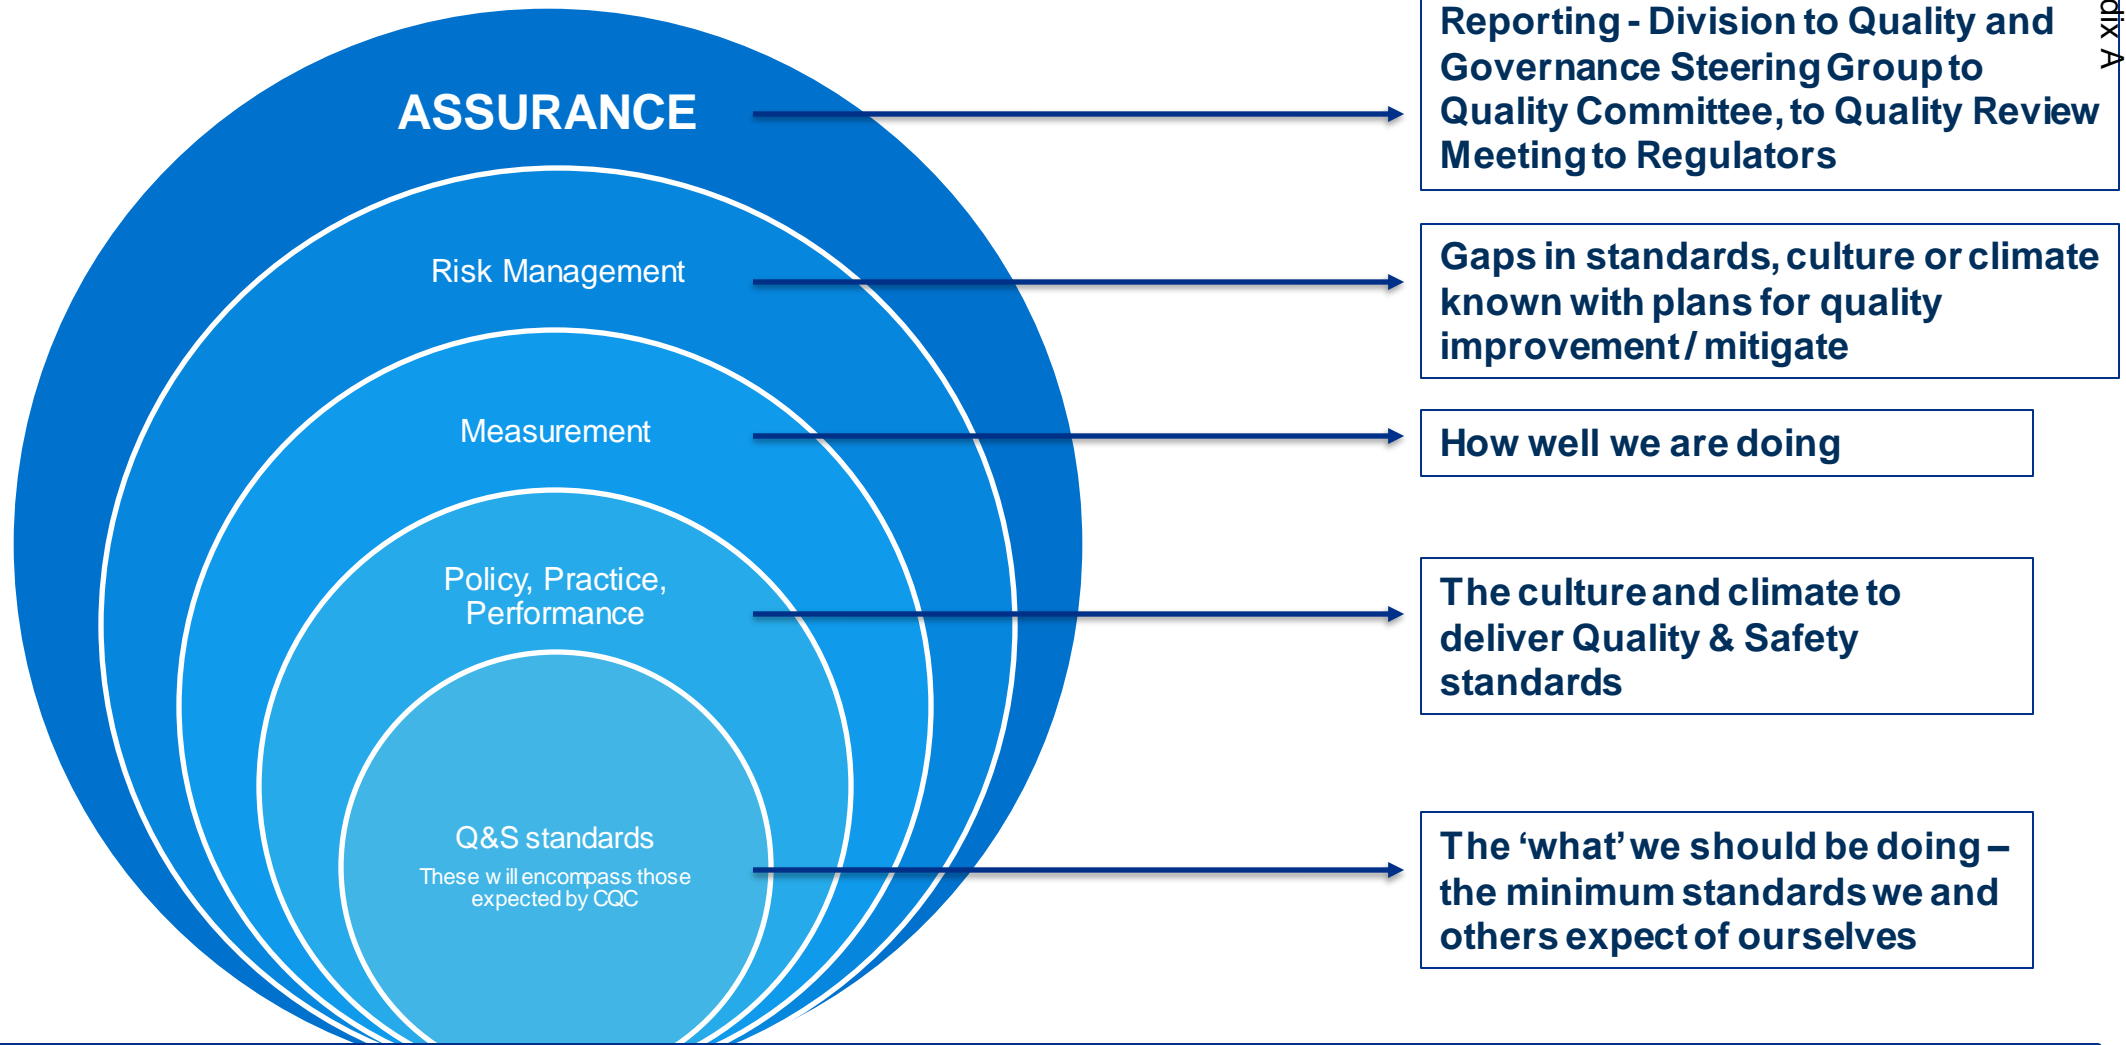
ASSURANCE

Risk Management

Measurement

Policy, Practice, Performance

Q&S standards

These will encompass those expected by CQC

Reporting - Division to Quality and Governance Steering Group to Quality Committee, to Quality Review Meeting to Regulators

Gaps in standards, culture or climate known with plans for quality improvement / mitigate

How well we are doing

The culture and climate to deliver Quality & Safety standards

The 'what' we should be doing – the minimum standards we and others expect of ourselves

dix A